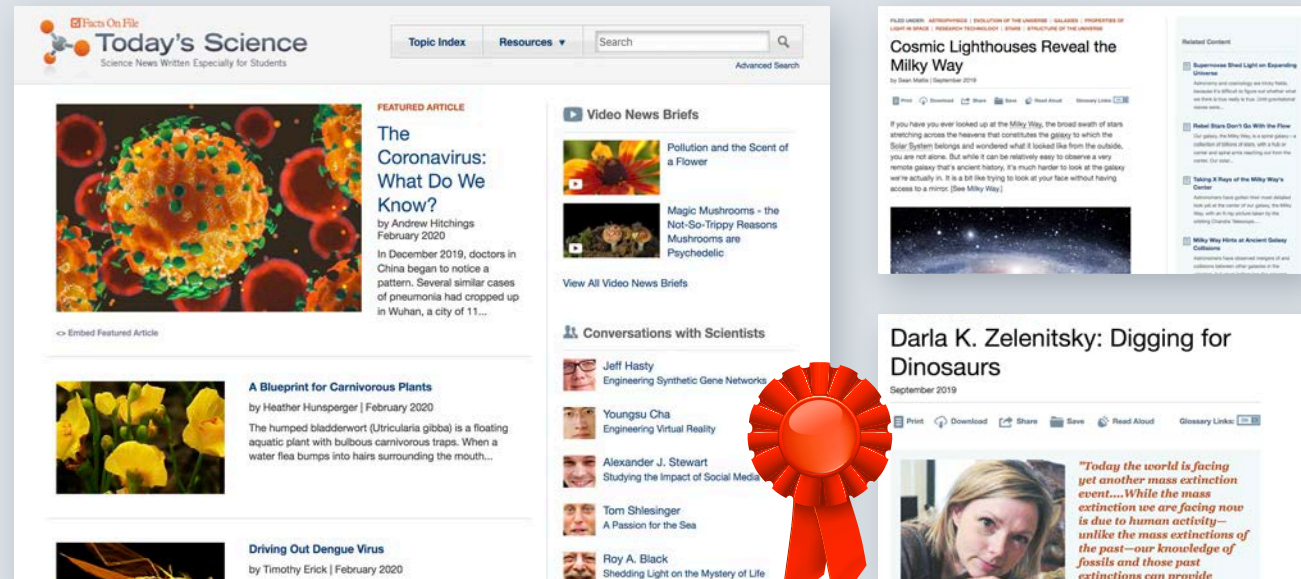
Facts On File
Today's Science
Science News Written Especially for Students

Topic Index | Resources ▼ | Search
Advanced Search

FEATURED ARTICLE
The Coronavirus: What Do We Know?
by Andrew Hitchings
February 2020
In December 2019, doctors in China began to notice a pattern. Several similar cases of pneumonia had cropped up in Wuhan, a city of 11...

<> Embed Featured Article

A Blueprint for Carnivorous Plants
by Heather Hunsperger | February 2020
The humped bladderwort (Utricularia gibba) is a floating aquatic plant with bulbous carnivorous traps. When a water flea bumps into hairs surrounding the mouth...

Driving Out Dengue Virus
by Timothy Erick | February 2020

Video News Briefs
Pollution and the Scent of a Flower
Magic Mushrooms - the Not-So-Trippy Reasons Mushrooms are Psychedelic
View All Video News Briefs

Conversations with Scientists
Jeff Hasty
Engineering Synthetic Gene Networks
Youngsu Cha
Engineering Virtual Reality
Alexander J. Stewart
Studying the Impact of Social Media
Tom Shlesinger
A Passion for the Sea
Roy A. Black
Shedding Light on the Mystery of Life

FILED UNDER: ASTROPHYSICS | EVOLUTION OF THE UNIVERSE | GALAXIES | PROPERTIES OF LIGHT IN SPACE | RESEARCH TECHNOLOGY | STARS | STRUCTURE OF THE UNIVERSE
Cosmic Lighthouses Reveal the Milky Way
by Sean Mattis | September 2019
Print Download Share Save Read Aloud Glossary Links
If you have you ever looked up at the Milky Way, the broad swath of stars stretching across the heavens that constitutes the galaxy to which the Solar System belongs and wondered what it looked like from the outside, you are not alone. But while it can be relatively easy to observe a very remote galaxy that's ancient history, it's much harder to look at the galaxy we're actually in. It is a bit like trying to look at your face without having access to a mirror. [See Milky Way.]

Related Content
Supernovae Shed Light on Expanding Universe
Rebel Stars Don't Go With the Flow
Taking X-Rays of the Milky Way's Center
Milky Way Hints at Ancient Galaxy Collisions

Darla K. Zelenitsky: Digging for Dinosaurs
September 2019
Print Download Share Save Read Aloud Glossary Links
"Today the world is facing yet another mass extinction event....While the mass extinction we are facing now is due to human activity—unlike the mass extinctions of the past—our knowledge of fossils and those past extinctions can provide